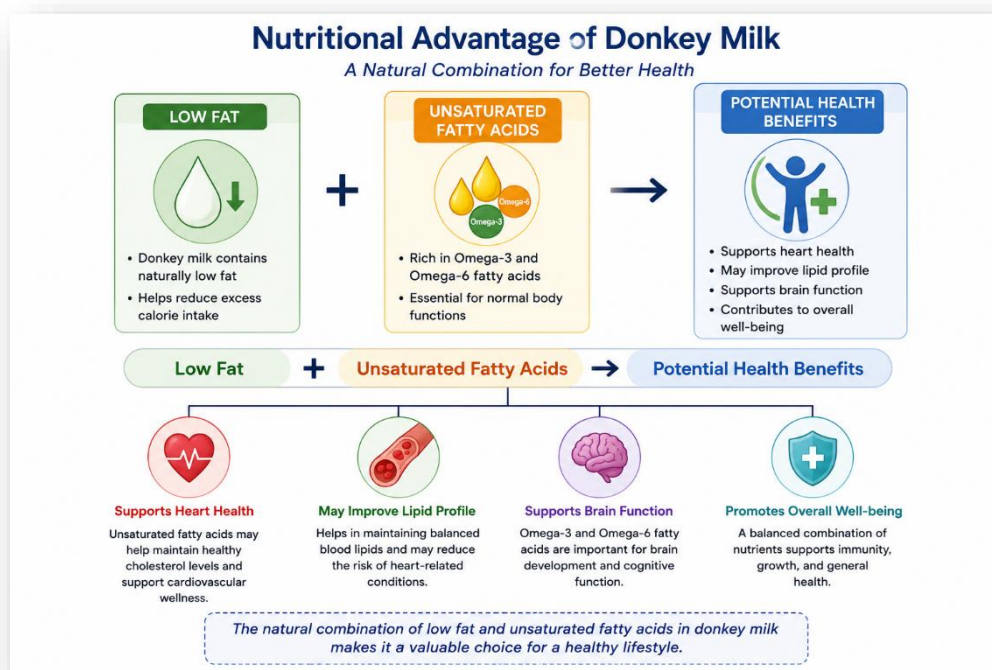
Nutritional Advantage of Donkey Milk

A Natural Combination for Better Health

LOW FAT

• Donkey milk contains naturally low fat
• Helps reduce excess calorie intake

+

UNSATURATED FATTY ACIDS

Omega-6
Omega-3

• Rich in Omega-3 and Omega-6 fatty acids
• Essential for normal body functions

→

POTENTIAL HEALTH BENEFITS

• Supports heart health
• May improve lipid profile
• Supports brain function
• Contributes to overall well-being

Low Fat + Unsaturated Fatty Acids → Potential Health Benefits

Supports Heart Health

Unsaturated fatty acids may help maintain healthy cholesterol levels and support cardiovascular wellness.

May Improve Lipid Profile

Helps in maintaining balanced blood lipids and may reduce the risk of heart-related conditions.

Supports Brain Function

Omega-3 and Omega-6 fatty acids are important for brain development and cognitive function.

Promotes Overall Well-being

A balanced combination of nutrients supports immunity, growth, and general health.

The natural combination of low fat and unsaturated fatty acids in donkey milk makes it a valuable choice for a healthy lifestyle.